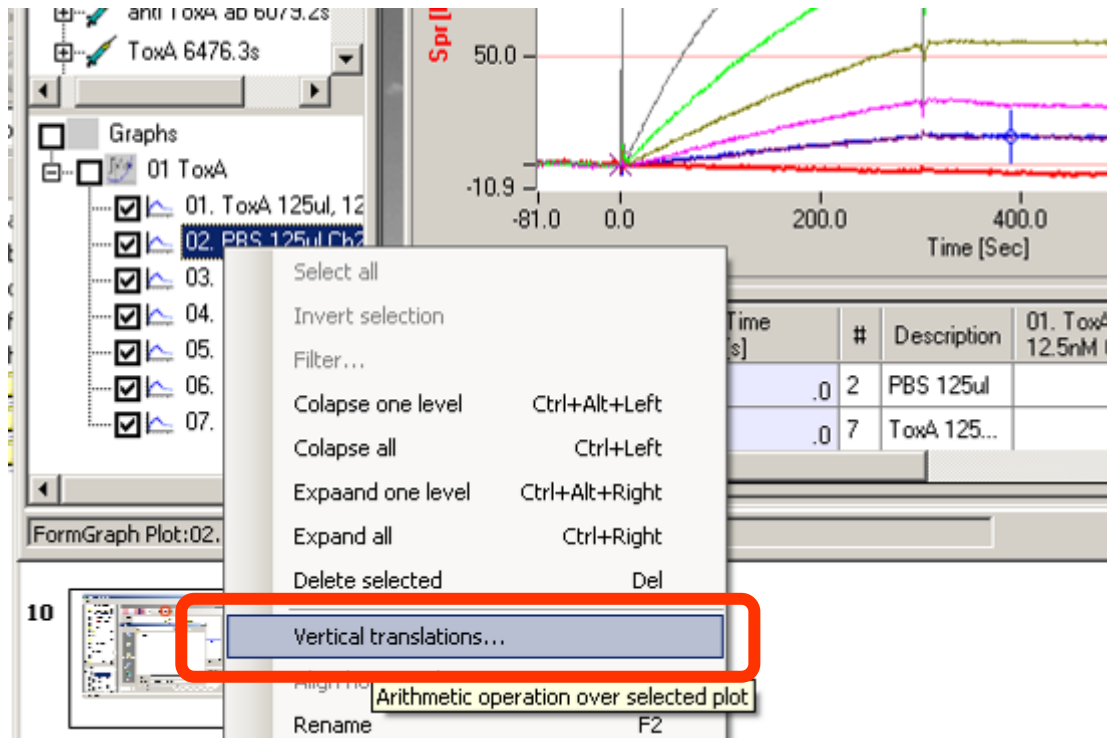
anti ToxA ab 6079.2s
ToxA 6476.3s
Graphs
01 ToxA
01. ToxA 125ul, 12
02. PBS 125ul Ch2
03.
04.
05.
06.
07.
Spr [
50.0
-10.9
-81.0
0.0
200.0
400.0
Time [Sec]

| Time [s] | # | Description | 01. ToxA 12.5nM |
|---|---|---|---|
| .0 | 2 | PBS 125ul | |
| .0 | 7 | ToxA 125... | |

FormGraph Plot:02.
10
Select all
Invert selection
Filter...
Colapse one level Ctrl+Alt+Left
Colapse all Ctrl+Left
Expaand one level Ctrl+Alt+Right
Expand all Ctrl+Right
Delete selected Del
Vertical translations...
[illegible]
Arithmetic operation over selected plot
Rename F2